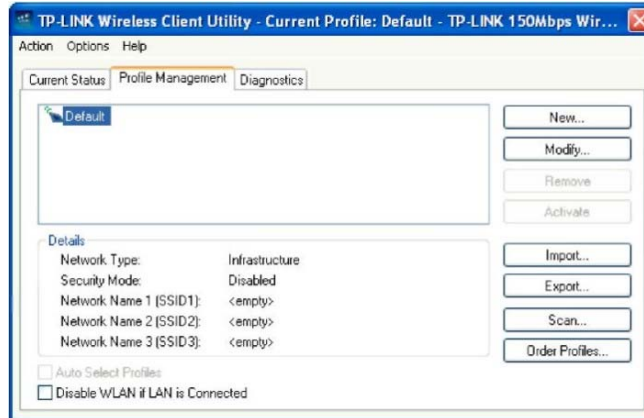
TP-LINK Wireless Client Utility - Current Profile: Default - TP-LINK 150Mbps Wir...

Action Options Help

Current Status | Profile Management | Diagnostics

Default

New...
Modify...
Remove
Activate

Details

| Network Type: | Infrastructure |
|---|---|
| Security Mode: | Disabled |
| Network Name 1 (SSID1): | <empty> |
| Network Name 2 (SSID2): | <empty> |
| Network Name 3 (SSID3): | <empty> |

Import...
Export...
Scan...
Order Profiles...

Auto Select Profiles
Disable WLAN if LAN is Connected